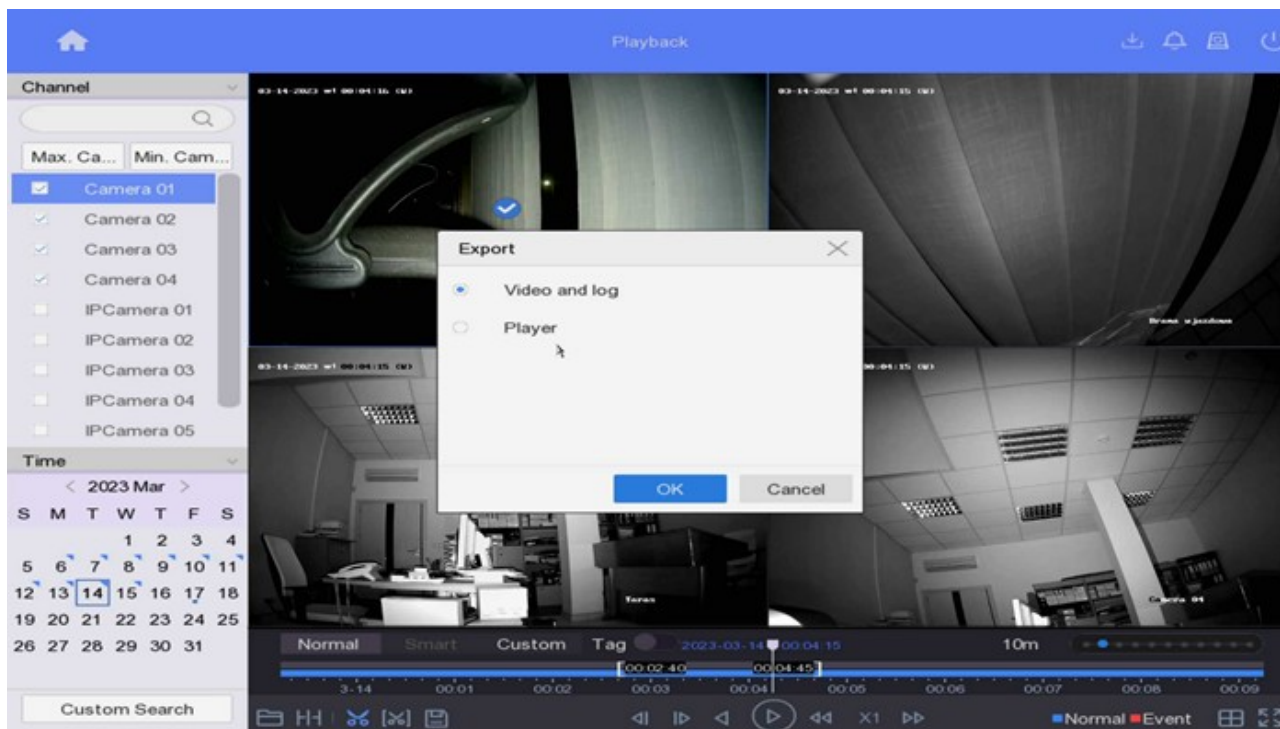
Playback

Channel

Max. Ca... Min. Cam...

Camera 01
Camera 02
Camera 03
Camera 04
IPCamera 01
IPCamera 02
IPCamera 03
IPCamera 04
IPCamera 05

Time

< 2023 Mar >

| S | M | T | W | T | F | S |
|---|---|---|---|---|---|---|
| | | | 1 | 2 | 3 | 4 |
| 5 | 6 | 7 | 8 | 9 | 10 | 11 |
| 12 | 13 | 14 | 15 | 16 | 17 | 18 |
| 19 | 20 | 21 | 22 | 23 | 24 | 25 |
| 26 | 27 | 28 | 29 | 30 | 31 | |

Custom Search

03-14-2023 wt 00:04:16 (W)
03-14-2023 wt 00:04:15 (W)
Brama wjazdowa
03-14-2023 wt 00:04:15 (W)
00:04:15 (W)
Taras
Camera 04

Export
Video and log
Player
OK
Cancel

Normal Smart Custom Tag 2023-03-14 00:04:15 10m

00:02:40 00:04:45

3-14 00:01 00:02 00:03 00:04 00:05 00:06 00:07 00:08 00:09

X1

Normal Event